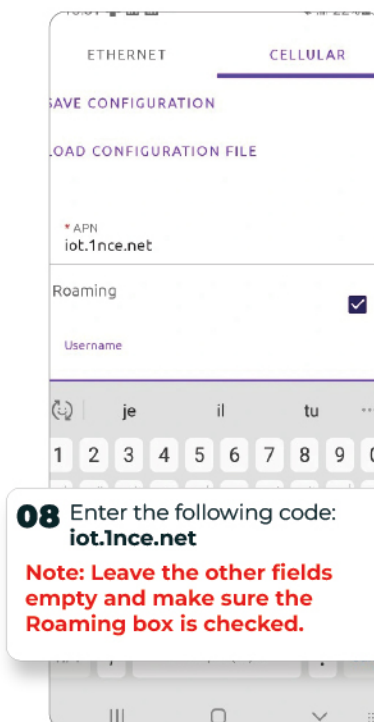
ETHERNET

CELLULAR

SAVE CONFIGURATION

LOAD CONFIGURATION FILE

* APN
iot.1nce.net

Roaming

Username

je il tu

1 2 3 4 5 6 7 8 9 0

08 Enter the following code:
iot.1nce.net

Note: Leave the other fields empty and make sure the Roaming box is checked.